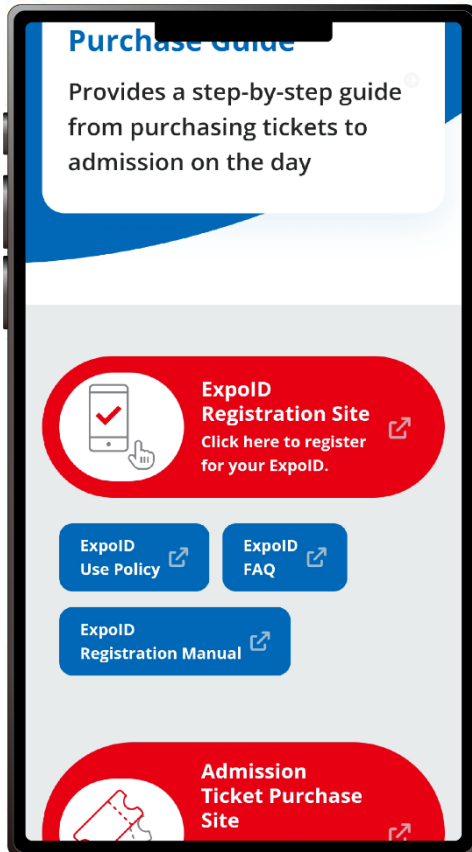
Purchase Guide

Provides a step-by-step guide from purchasing tickets to admission on the day

ExpoID Registration Site
Click here to register for your ExpoID.

ExpoID Use Policy

ExpoID FAQ

ExpoID Registration Manual

Admission Ticket Purchase Site